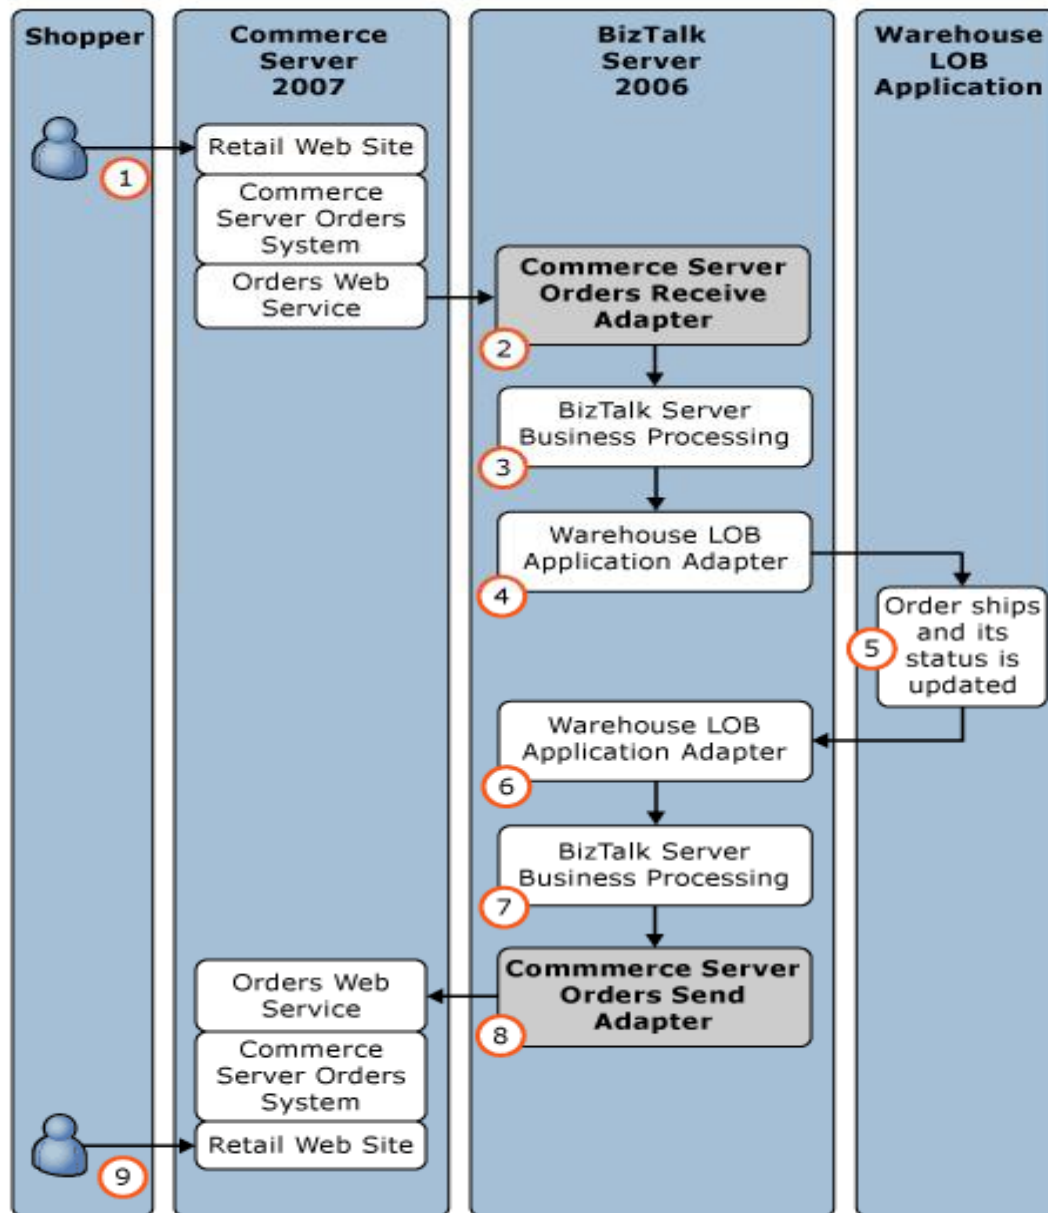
Shopper

Commerce Server 2007

BizTalk Server 2006

Warehouse LOB Application

Retail Web Site

1

Commerce Server Orders System

Orders Web Service

Commerce Server Orders Receive Adapter

2

BizTalk Server Business Processing

3

Warehouse LOB Application Adapter

4

Order ships and its status is updated

5

Warehouse LOB Application Adapter

6

BizTalk Server Business Processing

7

Orders Web Service

Commmerce Server Orders Send Adapter

8

Commerce Server Orders System

Retail Web Site

9